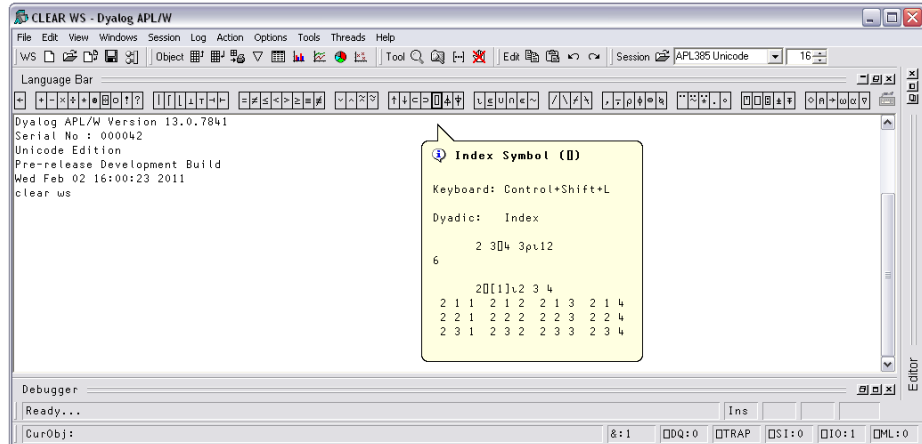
CLEAR WS - Dyalog APL/W

File Edit View Windows Session Log Action Options Tools Threads Help

WS Object Tool Edit Session APL385 Unicode 16

Language Bar

Dyalog APL/W Version 13.0.7841
Serial No : 000042
Unicode Edition
Pre-release Development Build
Wed Feb 02 16:00:23 2011
clear ws

Index Symbol (⌷)

Keyboard: Control+Shift+L

Dyadic: Index

2 3⌷4 3⍴⍳12
6

2⌷[1]⍳2 3 4
2 1 1 2 1 2 2 1 3 2 1 4
2 2 1 2 2 2 2 2 3 2 2 4
2 3 1 2 3 2 2 3 3 2 3 4

Editor

Debugger

Ready...

Ins

CurObj:

&:1 ⎕DQ:0 ⎕TRAP ⎕SI:0 ⎕IO:1 ⎕ML:0